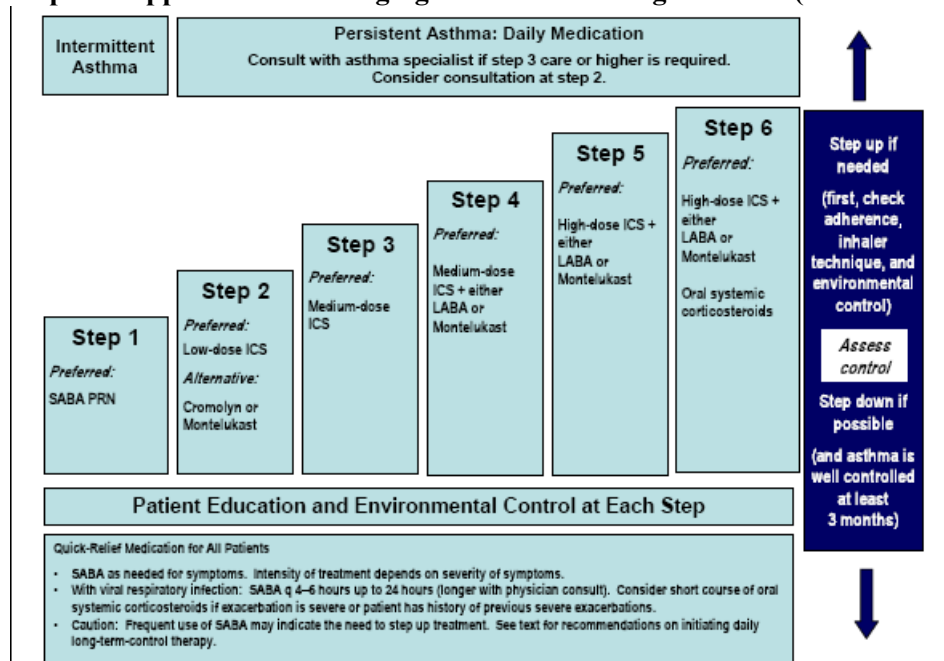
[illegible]

Intermittent Asthma

Persistent Asthma: Daily Medication
Consult with asthma specialist if step 3 care or higher is required. Consider consultation at step 2.

Step 1
Preferred:
SABA PRN

Step 2
Preferred:
Low-dose ICS
Alternative:
Cromolyn or Montelukast

Step 3
Preferred:
Medium-dose ICS

Step 4
Preferred:
Medium-dose ICS + either LABA or Montelukast

Step 5
Preferred:
High-dose ICS + either LABA or Montelukast

Step 6
Preferred:
High-dose ICS + either LABA or Montelukast
Oral systemic corticosteroids

Step up if needed
(first, check adherence, inhaler technique, and environmental control)

Assess control

Step down if possible
(and asthma is well controlled at least 3 months)

Patient Education and Environmental Control at Each Step

Quick-Relief Medication for All Patients

- SABA as needed for symptoms. Intensity of treatment depends on severity of symptoms.
- With viral respiratory infection: SABA q 4–6 hours up to 24 hours (longer with physician consult). Consider short course of oral systemic corticosteroids if exacerbation is severe or patient has history of previous severe exacerbations.
- Caution: Frequent use of SABA may indicate the need to step up treatment. See text for recommendations on initiating daily long-term-control therapy.